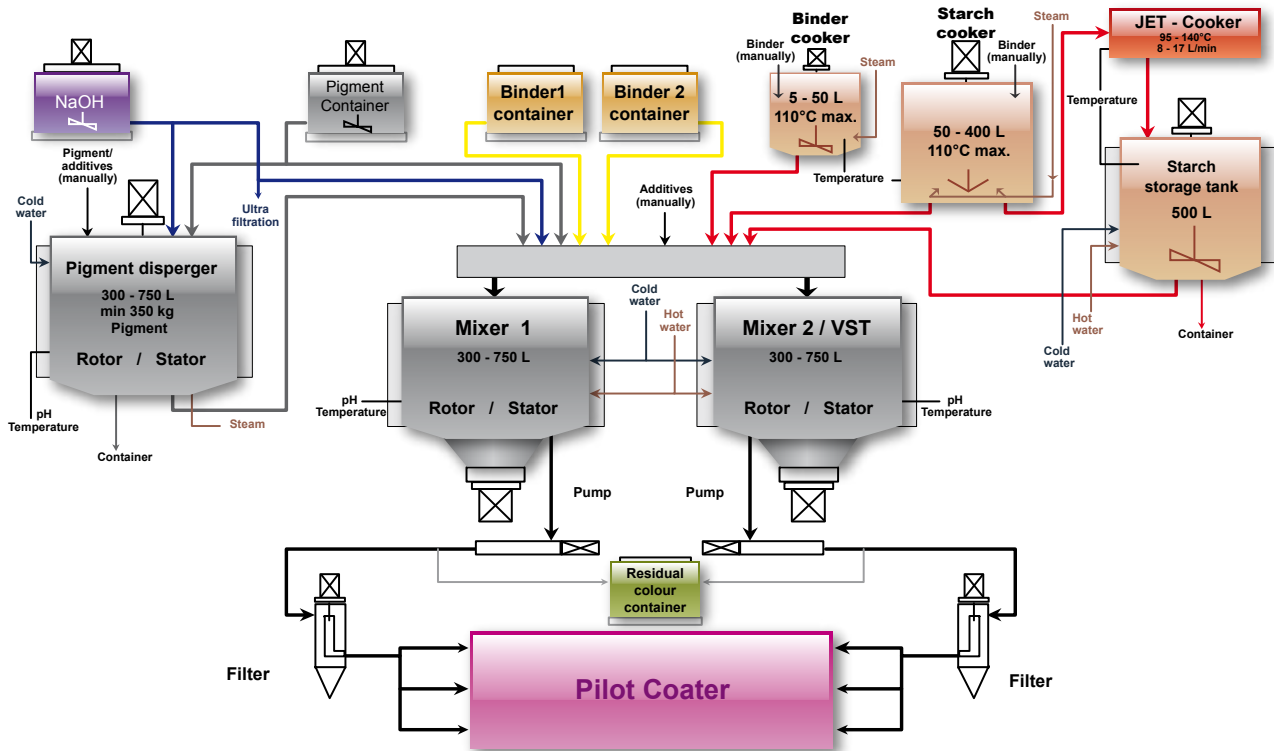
NaOH

Pigment Container

Binder1 container

Binder 2 container

Binder cooker

Binder (manually)

Steam

5 - 50 L
110°C max.

Temperature

Starch cooker

Binder (manually)

Steam

50 - 400 L
110°C max.

JET - Cooker
95 - 140°C
8 - 17 L/min

Temperature

Starch storage tank
500 L

Pigment/ additives (manually)

Cold water

Ultra filtration

Additives (manually)

Pigment disperger
300 - 750 L
min 350 kg
Pigment
Rotor / Stator

pH
Temperature

Container

Steam

Cold water

Hot water

Mixer 1
300 - 750 L
Rotor / Stator

Mixer 2 / VST
300 - 750 L
Rotor / Stator

pH
Temperature

pH
Temperature

Hot water

Cold water

Container

Pump

Pump

Residual colour container

Filter

Pilot Coater

Filter